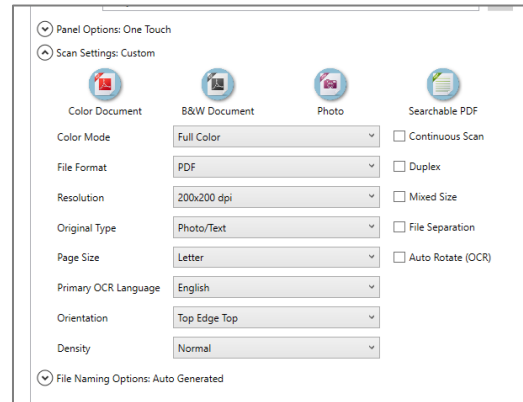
Panel Options: One Touch

Scan Settings: Custom

Color Document

B&W Document

Photo

Searchable PDF

Color Mode: Full Color

File Format: PDF

Resolution: 200x200 dpi

Original Type: Photo/Text

Page Size: Letter

Primary OCR Language: English

Orientation: Top Edge Top

Density: Normal

Continuous Scan

Duplex

Mixed Size

File Separation

Auto Rotate (OCR)

File Naming Options: Auto Generated